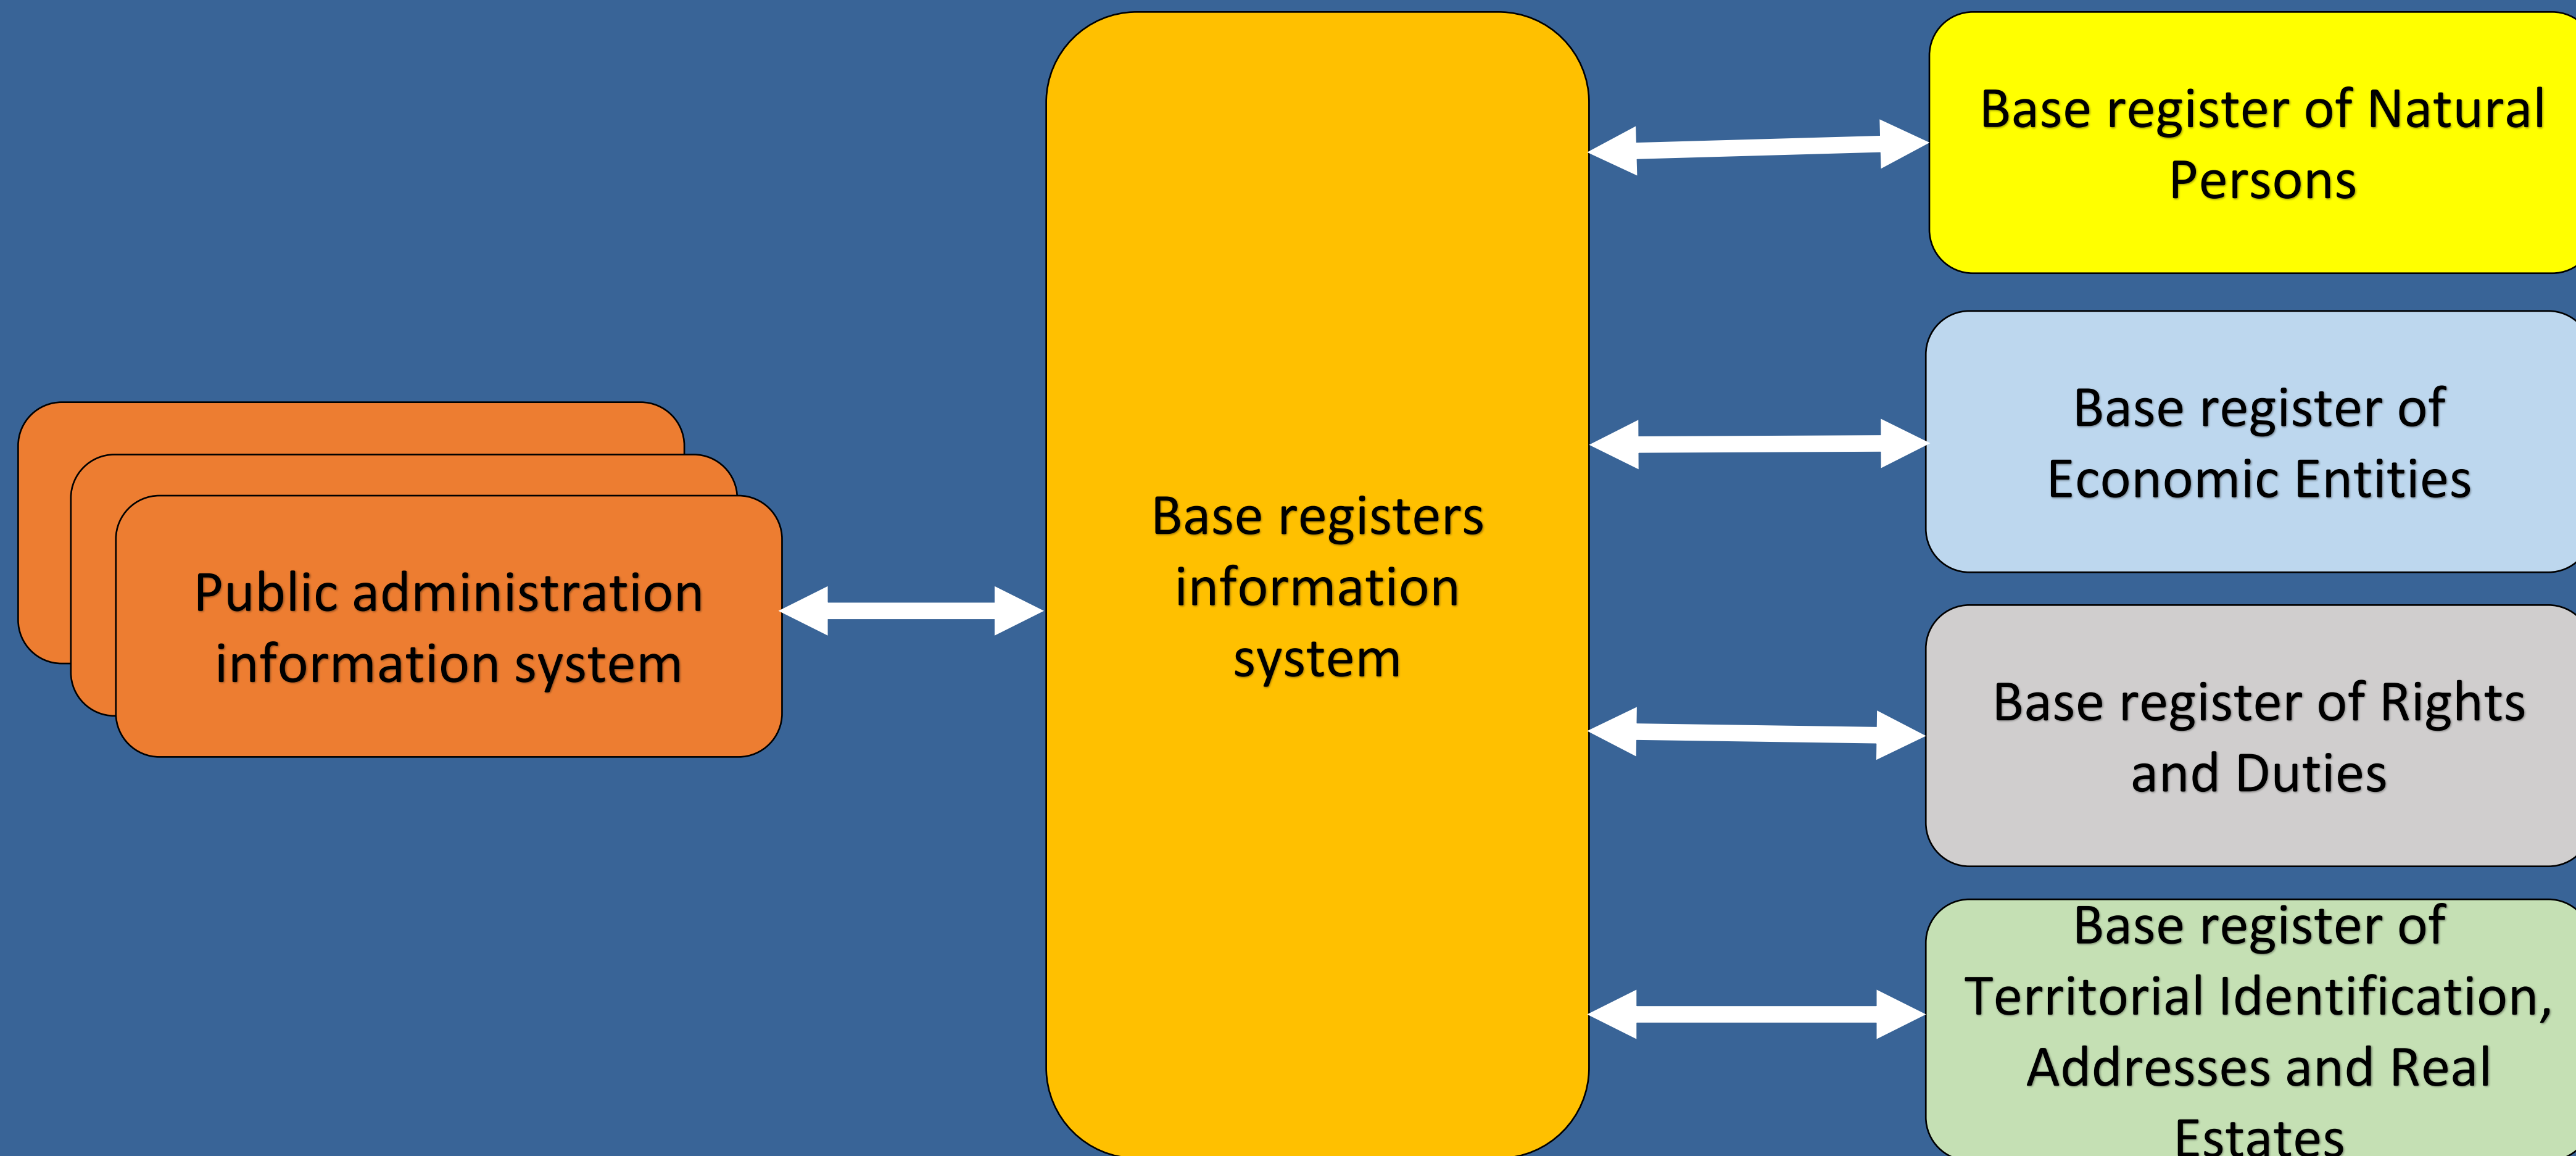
Public administration information system

Base registers information system

Base register of Natural Persons

Base register of Economic Entities

Base register of Rights and Duties

Base register of Territorial Identification, Addresses and Real Estates